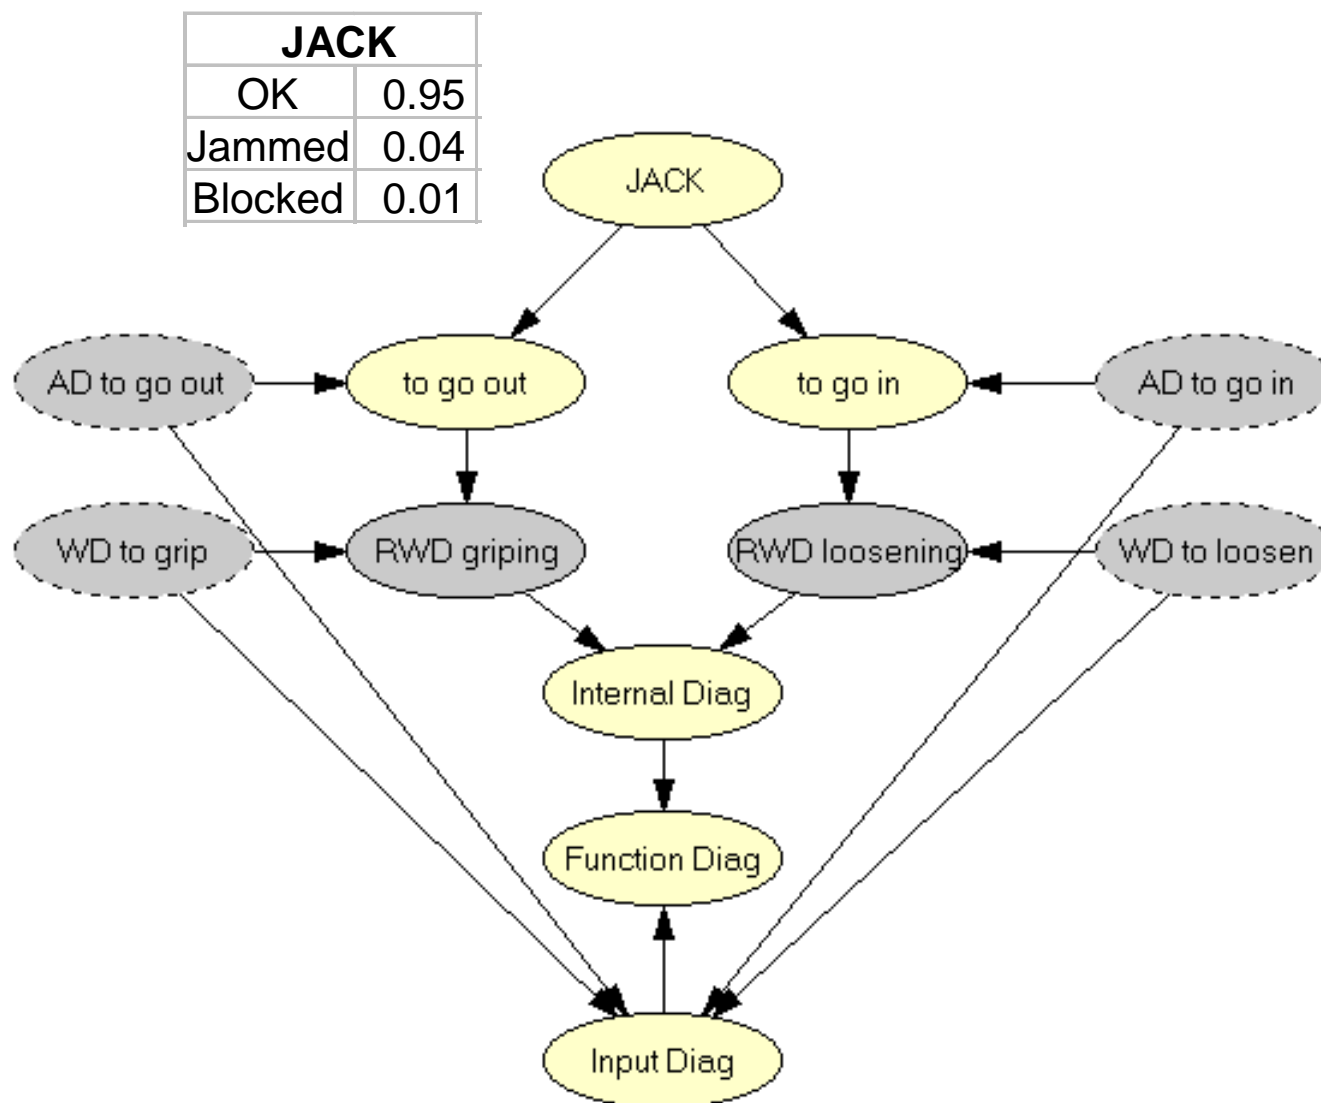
| JACK | |
|---|---|
| OK | 0.95 |
| Jammed | 0.04 |
| Blocked | 0.01 |

JACK

AD to go out

to go out

to go in

AD to go in

WD to grip

RWD griping

RWD loosening

WD to loosen

Internal Diag

Function Diag

Input Diag